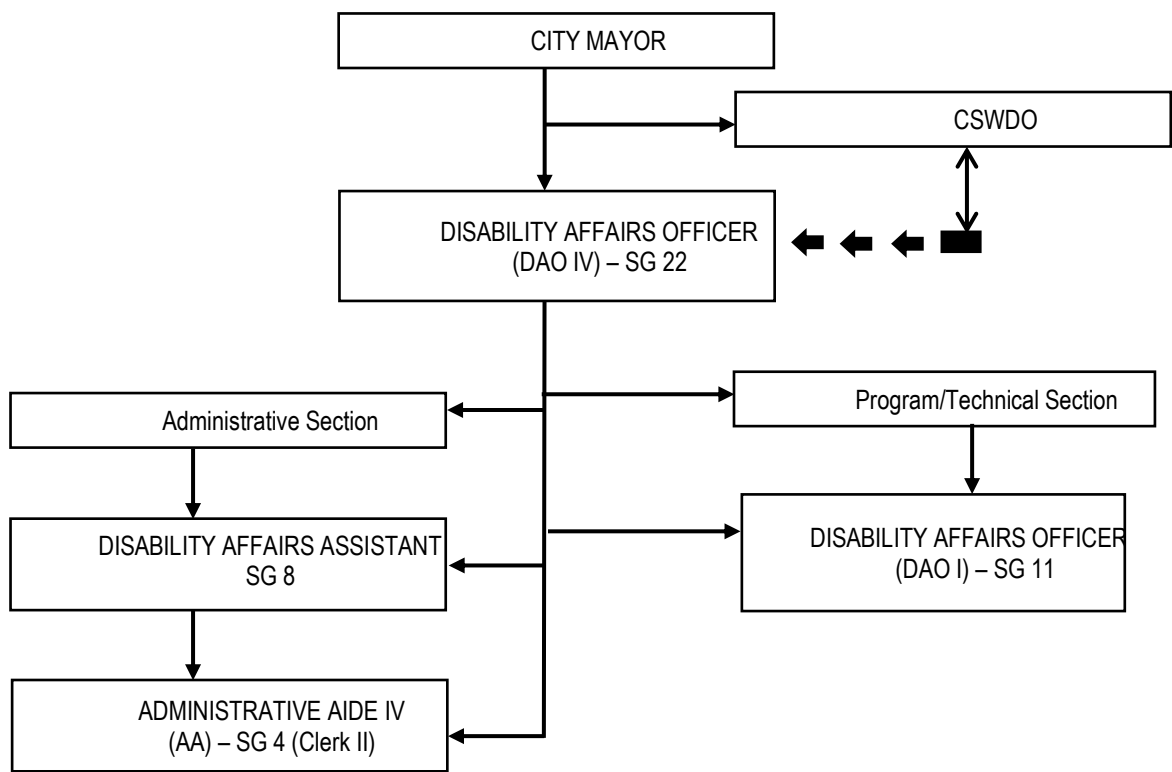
CITY MAYOR

CSWDO

DISABILITY AFFAIRS OFFICER (DAO IV) – SG 22

Administrative Section

Program/Technical Section

DISABILITY AFFAIRS ASSISTANT SG 8

DISABILITY AFFAIRS OFFICER (DAO I) – SG 11

ADMINISTRATIVE AIDE IV (AA) – SG 4 (Clerk II)